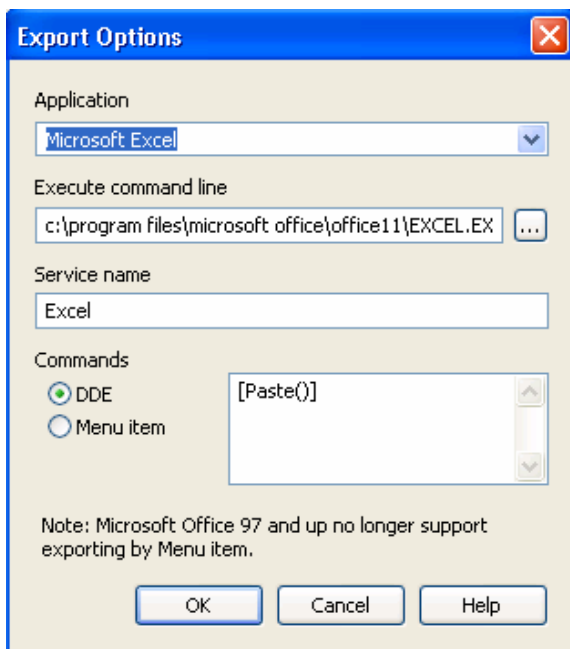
Export Options

Application

Microsoft Excel

Execute command line

c:\program files\microsoft office\office11\EXCEL.EX ...

Service name

Excel

Commands

DDE

Menu item

[Paste()]

Note: Microsoft Office 97 and up no longer support exporting by Menu item.

OK Cancel Help